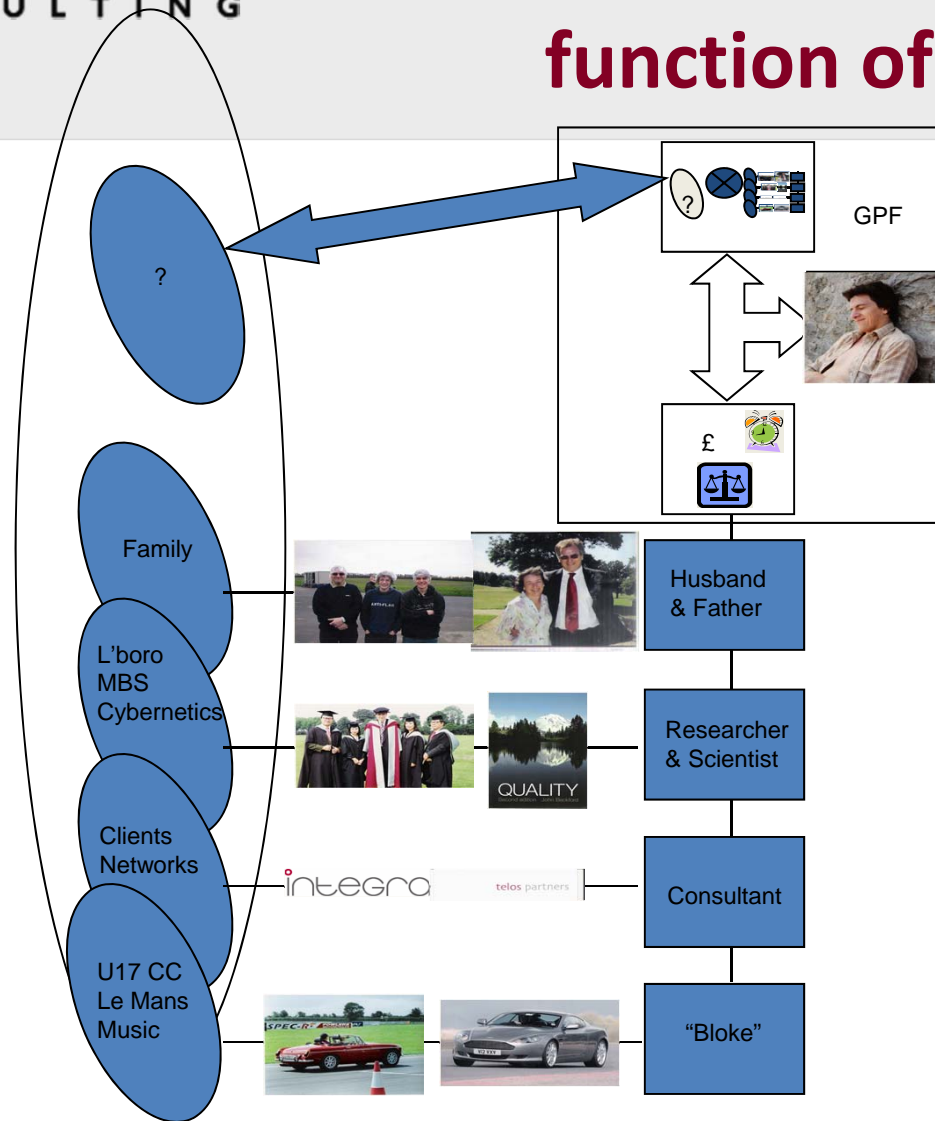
ULTING

function of

?

?

GPF

£

Family

Husband & Father

L'boro MBS Cybernetics

QUALITY

Researcher & Scientist

Clients Networks

integra

telos partners

Consultant

U17 CC Le Mans Music

SPEC-R

"Bloke"